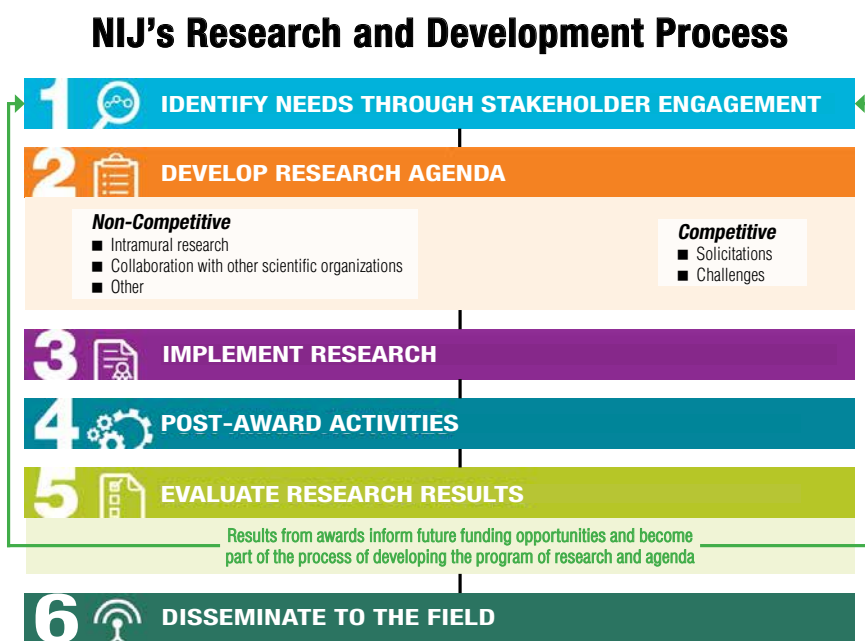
NIJ's Research and Development Process

1 IDENTIFY NEEDS THROUGH STAKEHOLDER ENGAGEMENT

2 DEVELOP RESEARCH AGENDA

Non-Competitive
■ Intramural research
■ Collaboration with other scientific organizations
■ Other

Competitive
■ Solicitations
■ Challenges

3 IMPLEMENT RESEARCH

4 POST-AWARD ACTIVITIES

5 EVALUATE RESEARCH RESULTS

Results from awards inform future funding opportunities and become part of the process of developing the program of research and agenda

6 DISSEMINATE TO THE FIELD